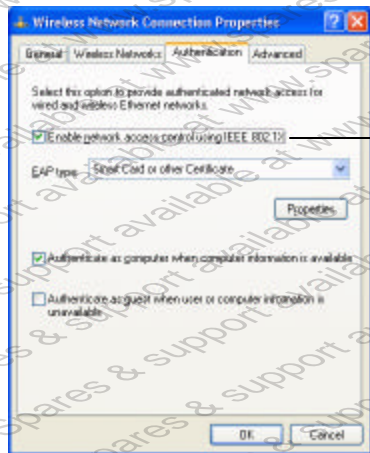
Wireless Network Connection Properties

General | Wireless Networks | Authentication | Advanced

Select this option to provide authenticated network access for wired and wireless Ethernet networks.

Enable network access control using IEEE 802.1X

EAP type: Smart Card or other Certificate

Properties

Authenticate as computer when computer information is available

Authenticate as guest when user or computer information is unavailable

OK | Cancel

spares & support available at www.spares